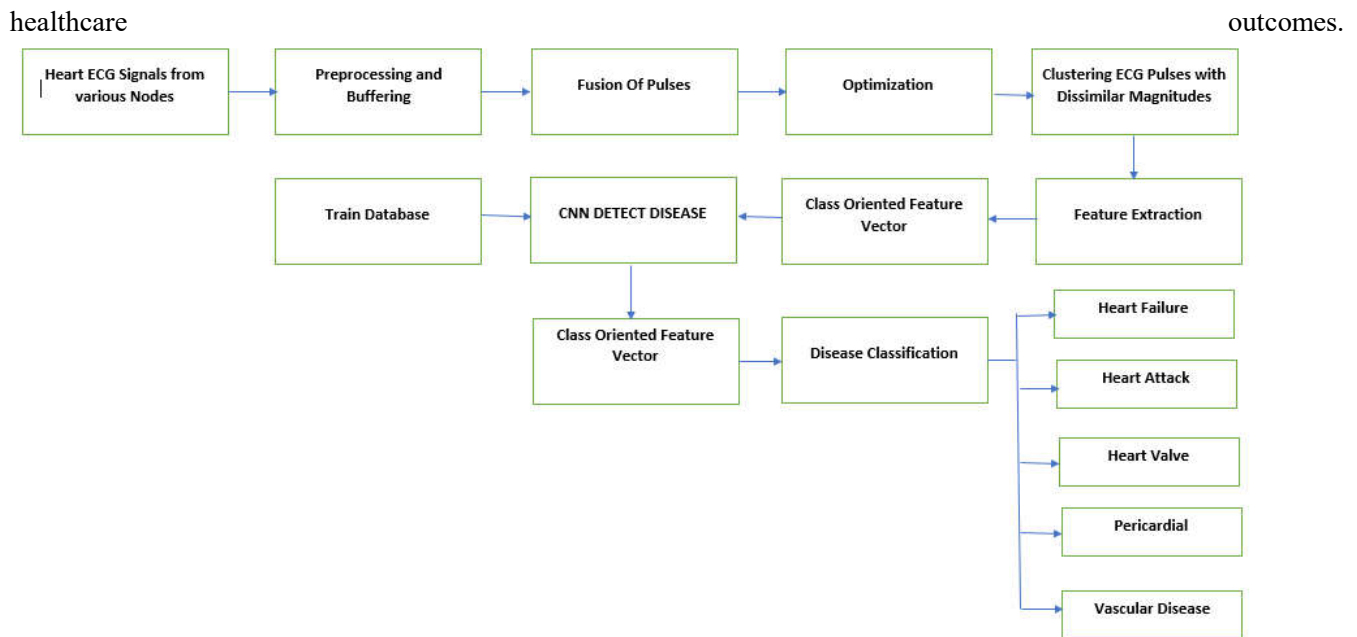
healthcare outcomes.

Heart ECG Signals from various Nodes

Preprocessing and Buffering

Fusion Of Pulses

Optimization

Clustering ECG Pulses with Dissimilar Magnitudes

Feature Extraction

Class Oriented Feature Vector

CNN DETECT DISEASE

Train Database

Class Oriented Feature Vector

Disease Classification

Heart Failure

Heart Attack

Heart Valve

Pericardial

Vascular Disease